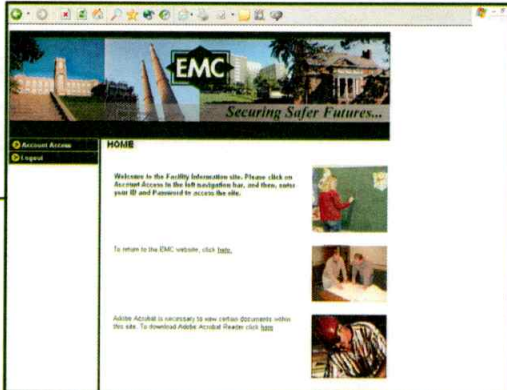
EMC

Securing Safer Futures...

Account Access

Logout

HOME

Welcome to the Facility Information site. Please click on Account Access in the left navigation bar, and then, enter your ID and Password to access the site.

To return to the EMC website, click here.

Adobe Acrobat is necessary to view certain documents within this site. To download Adobe Acrobat Reader click here